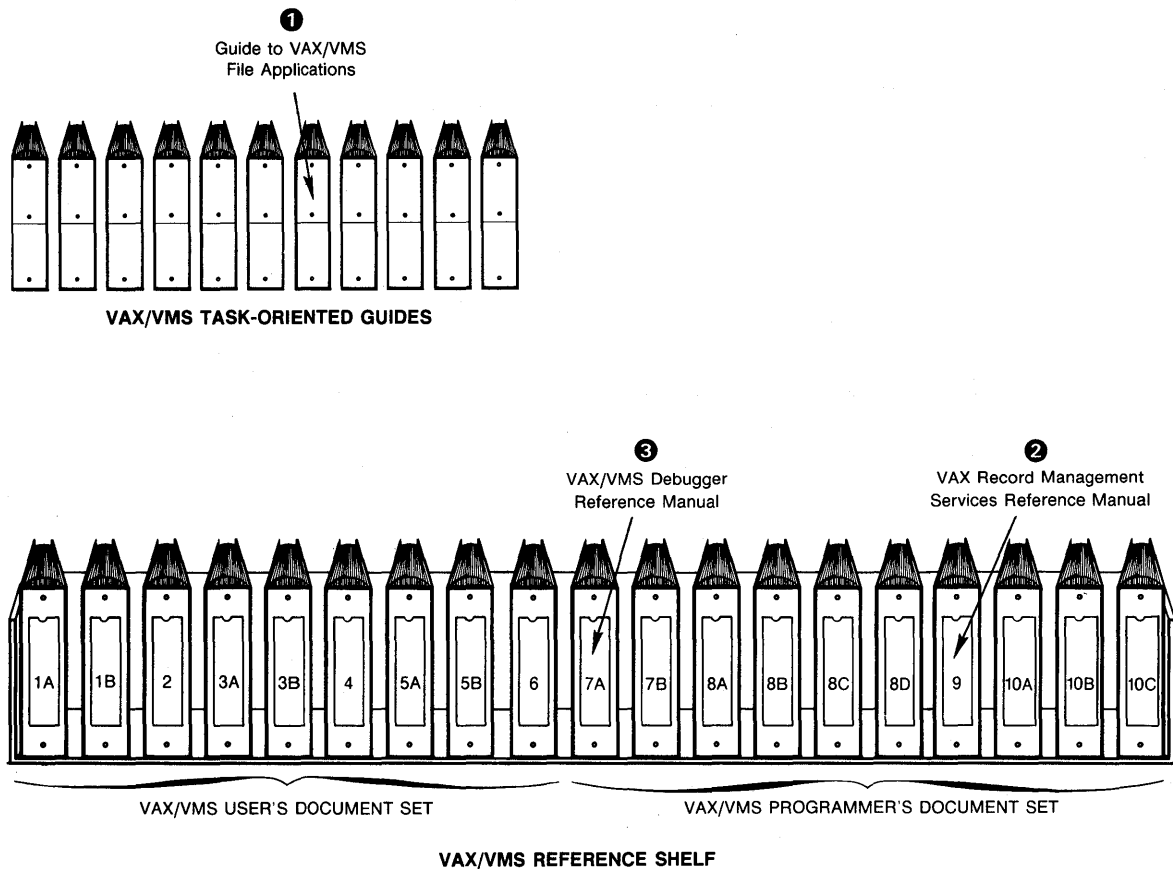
❶
Guide to VAX/VMS File Applications

VAX/VMS TASK-ORIENTED GUIDES

❸
VAX/VMS Debugger Reference Manual

❷
VAX Record Management Services Reference Manual

1A
1B
2
3A
3B
4
5A
5B
6
7A
7B
8A
8B
8C
8D
9
10A
10B
10C

VAX/VMS USER'S DOCUMENT SET

VAX/VMS PROGRAMMER'S DOCUMENT SET

VAX/VMS REFERENCE SHELF